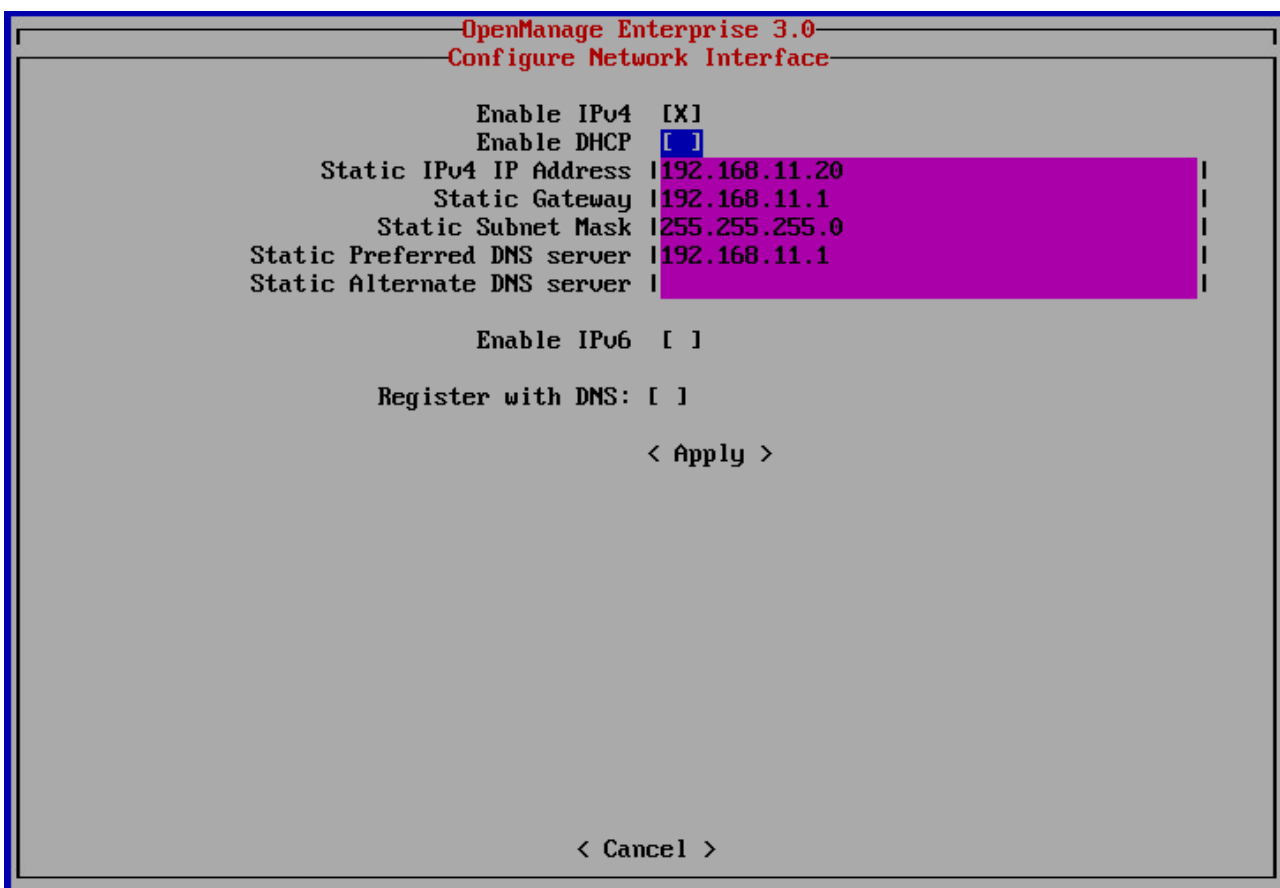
OpenManage Enterprise 3.0

Configure Network Interface

Enable IPv4 [X]
Enable DHCP [ ]
Static IPv4 IP Address 192.168.11.20
Static Gateway 192.168.11.1
Static Subnet Mask 255.255.255.0
Static Preferred DNS server 192.168.11.1
Static Alternate DNS server

Enable IPv6 [ ]

Register with DNS: [ ]

< Apply >

< Cancel >